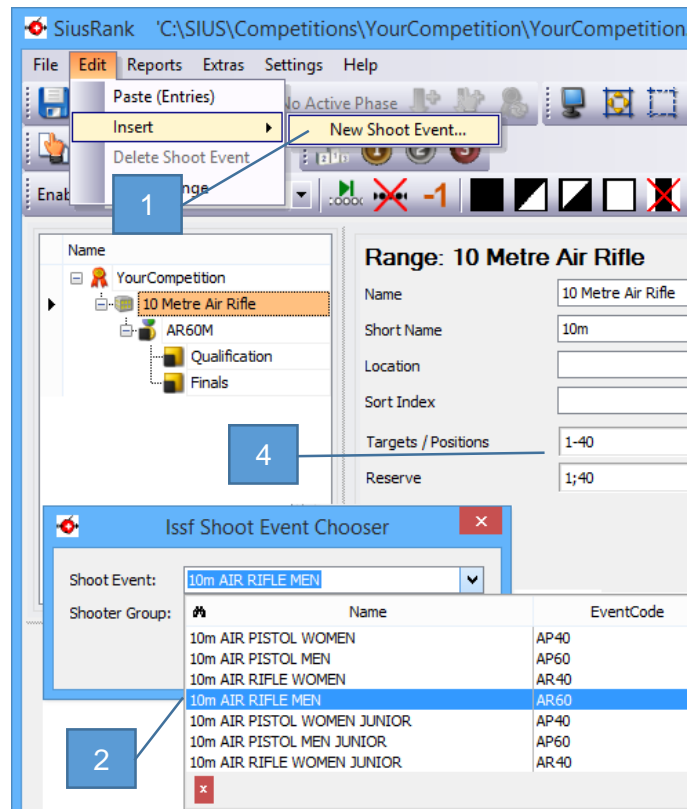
SiusRank 'C:\SIUS\Competitions\YourCompetition\YourCompetition

File Edit Reports Extras Settings Help

Paste (Entries)
Insert
Delete Shoot Event
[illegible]nge

New Shoot Event...

No Active Phase

Enab

1

-1

Name

YourCompetition
10 Metre Air Rifle
AR60M
Qualification
Finals

Range: 10 Metre Air Rifle

| Name | 10 Metre Air Rifle |
|---|---|
| Short Name | 10m |
| Location | |
| Sort Index | |
| Targets / Positions | 1-40 |
| Reserve | 1;40 |

4

Issf Shoot Event Chooser

Shoot Event: 10m AIR RIFLE MEN

Shooter Group:

| Name | EventCode |
|---|---|
| 10m AIR PISTOL WOMEN | AP40 |
| 10m AIR PISTOL MEN | AP60 |
| 10m AIR RIFLE WOMEN | AR40 |
| 10m AIR RIFLE MEN | AR60 |
| 10m AIR PISTOL WOMEN JUNIOR | AP40 |
| 10m AIR PISTOL MEN JUNIOR | AP60 |
| 10m AIR RIFLE WOMEN JUNIOR | AR40 |

2

x